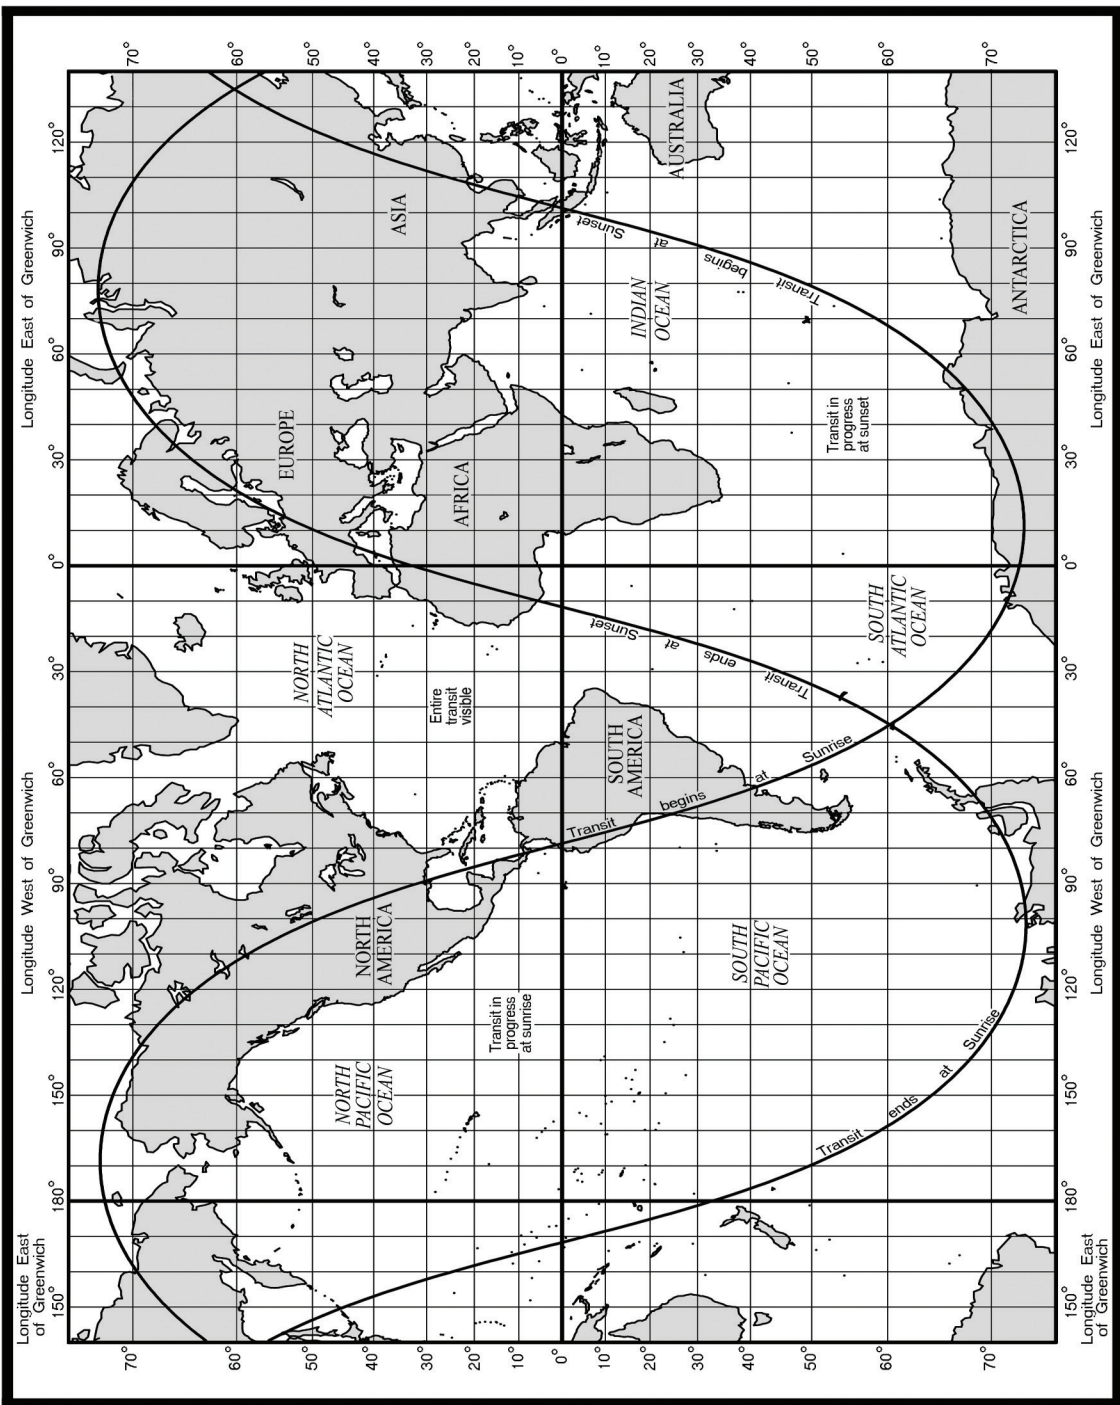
Longitude East of Greenwich
150°
180°
Longitude West of Greenwich
150°
120°
90°
60°
30°
0°
Longitude East of Greenwich
30°
60°
90°
120°

70°
60°
50°
40°
30°
20°
10°
0°
10°
20°
30°
40°
50°
60°
70°

NORTH PACIFIC OCEAN
NORTH AMERICA
NORTH ATLANTIC OCEAN
EUROPE
ASIA
AFRICA
SOUTH AMERICA
SOUTH PACIFIC OCEAN
SOUTH ATLANTIC OCEAN
INDIAN OCEAN
AUSTRALIA
ANTARCTICA

Transit in progress at sunrise
Entire transit visible
Transit in progress at sunset
Transit begins at Sunrise
Transit ends at Sunrise
Transit ends at Sunset
Transit begins at Sunset

Longitude East of Greenwich
150°
180°
Longitude West of Greenwich
150°
120°
90°
60°
30°
0°
Longitude East of Greenwich
30°
60°
90°
120°

70°
60°
50°
40°
30°
20°
10°
0°
10°
20°
30°
40°
50°
60°
70°